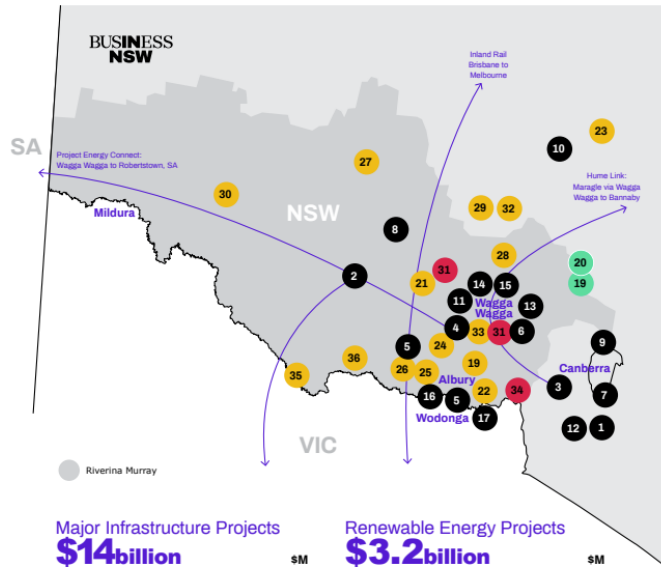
BUSINESS NSW

Inland Rail Brisbane to Melbourne

SA

Project Energy Connect: Wagga Wagga to Robertstown, SA

Hume Link: Maragle via Wagga Wagga to Bannaby

Mildura

NSW

23
10
27
30
29
32
8
28
20
19
2
31
21
14
15
11
Wagga Wagga
13
4
33
31
6
9
5
24
36
19
Canberra
35
26
25
Albury
22
34
3
7
16
5
Wodonga
17
12
1

VIC

Riverina Murray

Major Infrastructure Projects
$14billion
$M

Renewable Energy Projects
$3.2billion
$M